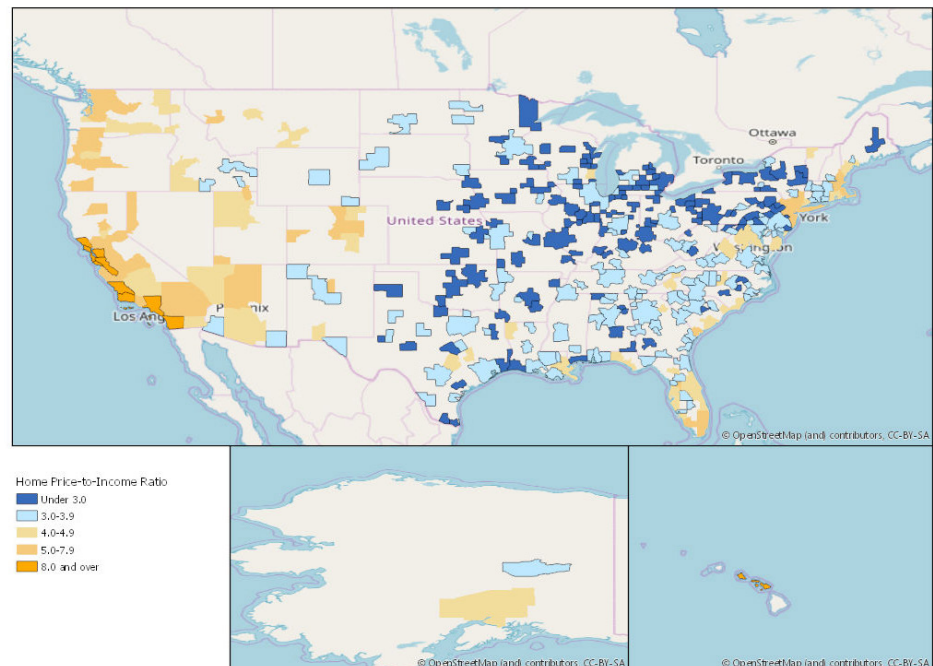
Ottawa
Toronto
United States
York
Washington
Phoenix
Los Ang
© OpenStreetMap (and) contributors, CC-BY-SA

Home Price-to-Income Ratio
Under 3.0
3.0-3.9
4.0-4.9
5.0-7.9
8.0 and over

© OpenStreetMap (and) contributors, CC-BY-SA
© OpenStreetMap (and) contributors, CC-BY-SA